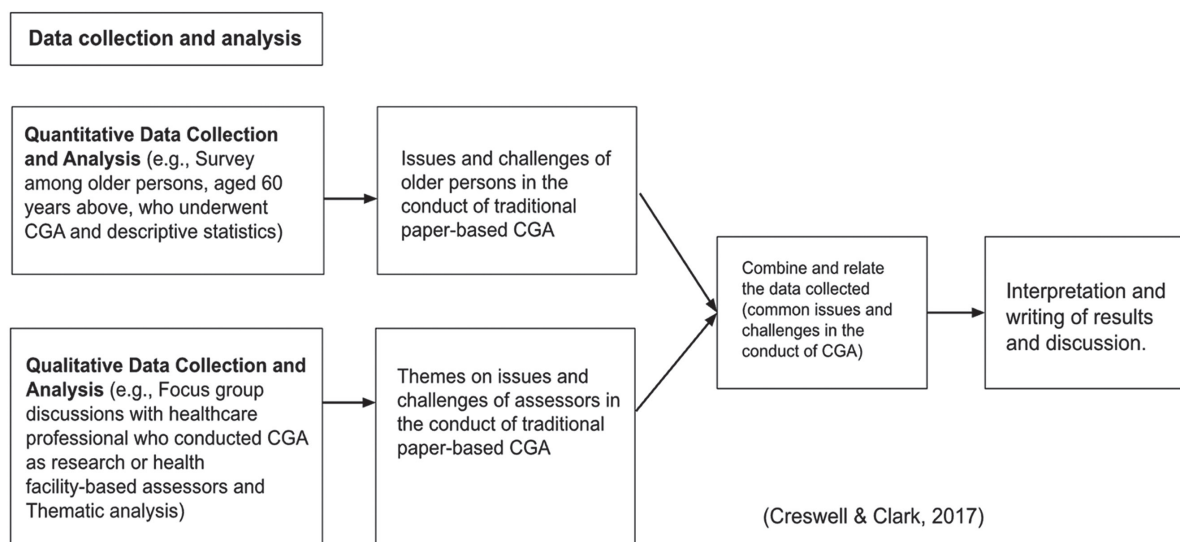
Data collection and analysis

**Quantitative Data Collection and Analysis** (e.g., Survey among older persons, aged 60 years above, who underwent CGA and descriptive statistics)

Issues and challenges of older persons in the conduct of traditional paper-based CGA

**Qualitative Data Collection and Analysis** (e.g., Focus group discussions with healthcare professional who conducted CGA as research or health facility-based assessors and Thematic analysis)

Themes on issues and challenges of assessors in the conduct of traditional paper-based CGA

Combine and relate the data collected (common issues and challenges in the conduct of CGA)

Interpretation and writing of results and discussion.

(Creswell & Clark, 2017)